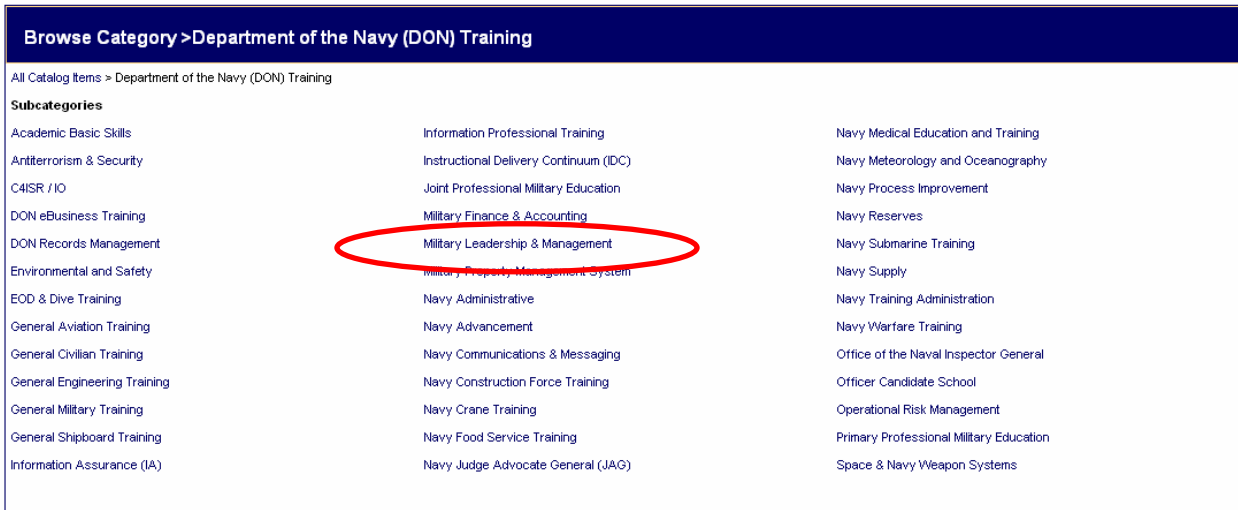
Browse Category >Department of the Navy (DON) Training

All Catalog Items > Department of the Navy (DON) Training

Subcategories

Academic Basic Skills
Antiterrorism & Security
C4ISR / IO
DON eBusiness Training
DON Records Management
Environmental and Safety
EOD & Dive Training
General Aviation Training
General Civilian Training
General Engineering Training
General Military Training
General Shipboard Training
Information Assurance (IA)

Information Professional Training
Instructional Delivery Continuum (IDC)
Joint Professional Military Education
Military Finance & Accounting
Military Leadership & Management
Military Property Management System
Navy Administrative
Navy Advancement
Navy Communications & Messaging
Navy Construction Force Training
Navy Crane Training
Navy Food Service Training
Navy Judge Advocate General (JAG)

Navy Medical Education and Training
Navy Meteorology and Oceanography
Navy Process Improvement
Navy Reserves
Navy Submarine Training
Navy Supply
Navy Training Administration
Navy Warfare Training
Office of the Naval Inspector General
Officer Candidate School
Operational Risk Management
Primary Professional Military Education
Space & Navy Weapon Systems